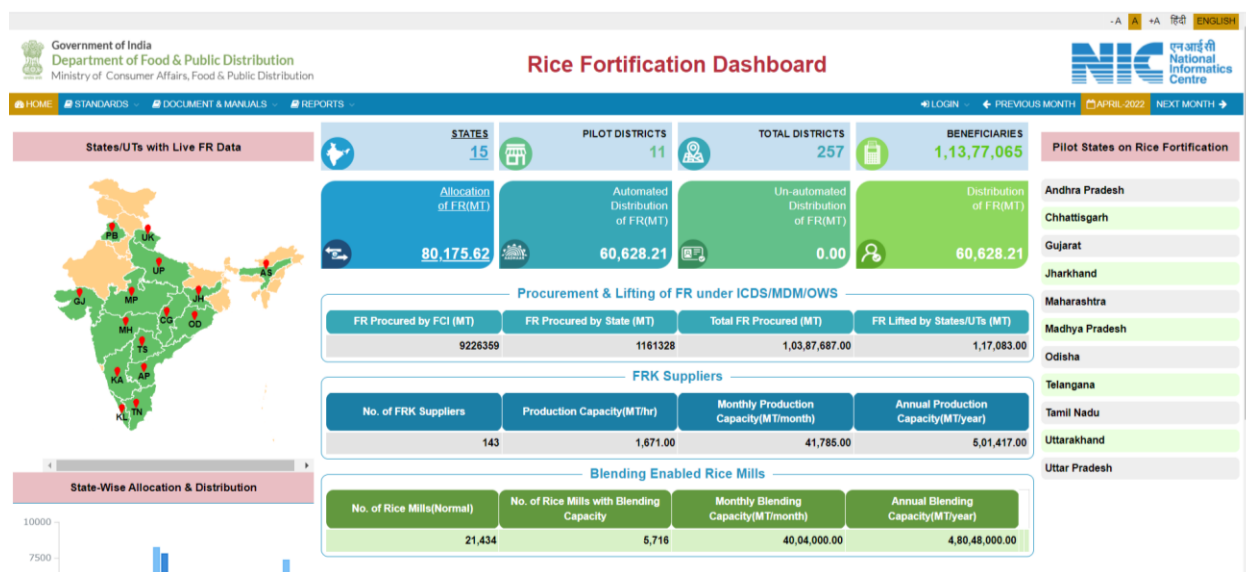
-A A +A हिंदी ENGLISH

Government of India
Department of Food & Public Distribution
Ministry of Consumer Affairs, Food & Public Distribution

Rice Fortification Dashboard

एनआईसी
National
Informatics
Centre

HOME STANDARDS DOCUMENT & MANUALS REPORTS LOGIN PREVIOUS MONTH APRIL-2022 NEXT MONTH

States/UTs with Live FR Data

PB UK UP AS GJ MP JH MH CG OD TS KA AP KL TN

STATES 15
PILOT DISTRICTS 11
TOTAL DISTRICTS 257
BENEFICIARIES 1,13,77,065

Allocation of FR(MT) 80,175.62
Automated Distribution of FR(MT) 60,628.21
Un-automated Distribution of FR(MT) 0.00
Distribution of FR(MT) 60,628.21

Procurement & Lifting of FR under ICDS/MDM/OWS

| FR Procured by FCI (MT) | FR Procured by State (MT) | Total FR Procured (MT) | FR Lifted by States/UTs (MT) |
|---|---|---|---|
| 9226359 | 1161328 | 1,03,87,687.00 | 1,17,083.00 |

FRK Suppliers

| No. of FRK Suppliers | Production Capacity(MT/hr) | Monthly Production Capacity(MT/month) | Annual Production Capacity(MT/year) |
|---|---|---|---|
| 143 | 1,671.00 | 41,785.00 | 5,01,417.00 |

Blending Enabled Rice Mills

| No. of Rice Mills(Normal) | No. of Rice Mills with Blending Capacity | Monthly Blending Capacity(MT/month) | Annual Blending Capacity(MT/year) |
|---|---|---|---|
| 21,434 | 5,716 | 40,04,000.00 | 4,80,48,000.00 |

Pilot States on Rice Fortification

Andhra Pradesh
Chhattisgarh
Gujarat
Jharkhand
Maharashtra
Madhya Pradesh
Odisha
Telangana
Tamil Nadu
Uttarakhand
Uttar Pradesh

State-Wise Allocation & Distribution

10000
7500